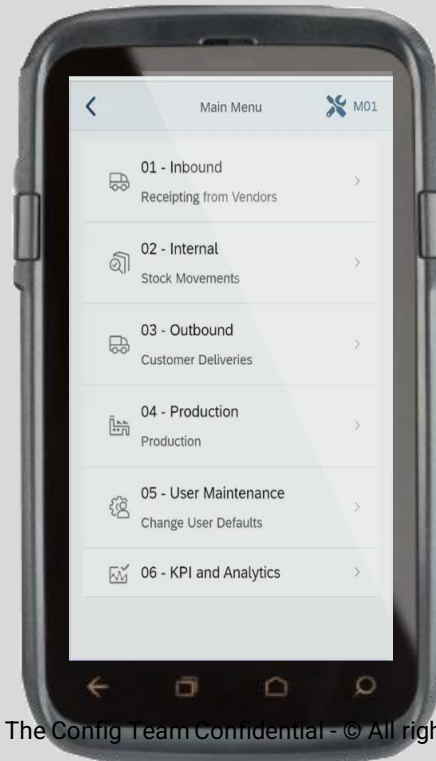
Main Menu

M01

01 - Inbound
Receipting from Vendors

02 - Internal
Stock Movements

03 - Outbound
Customer Deliveries

04 - Production
Production

05 - User Maintenance
Change User Defaults

06 - KPI and Analytics

The Config Team Confidential - © All righ